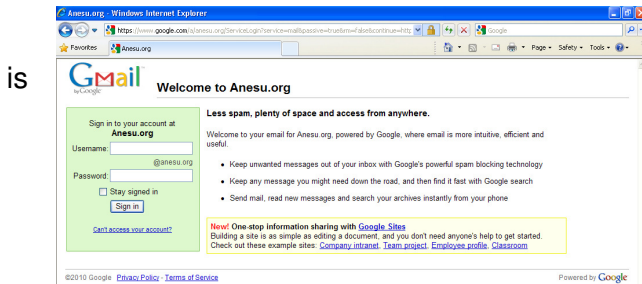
is

Anesu.org - Windows Internet Explorer

https://www.google.com/a/anesu.org/ServiceLogin?service=mail&passive=true&rm=false&continue=http

Google

Favorites

Anesu.org

Page ▾ Safety ▾ Tools ▾

Gmail by Google

Welcome to Anesu.org

Sign in to your account at Anesu.org

Username:

@anesu.org

Password:

Stay signed in

Sign in

Can't access your account?

Less spam, plenty of space and access from anywhere.

Welcome to your email for Anesu.org, powered by Google, where email is more intuitive, efficient and useful.

• Keep unwanted messages out of your inbox with Google's powerful spam blocking technology

• Keep any message you might need down the road, and then find it fast with Google search

• Send mail, read new messages and search your archives instantly from your phone

New! One-stop information sharing with Google Sites
Building a site is as simple as editing a document, and you don't need anyone's help to get started.
Check out these example sites: Company intranet, Team project, Employee profile, Classroom

©2010 Google Privacy Policy - Terms of Service

Powered by Google